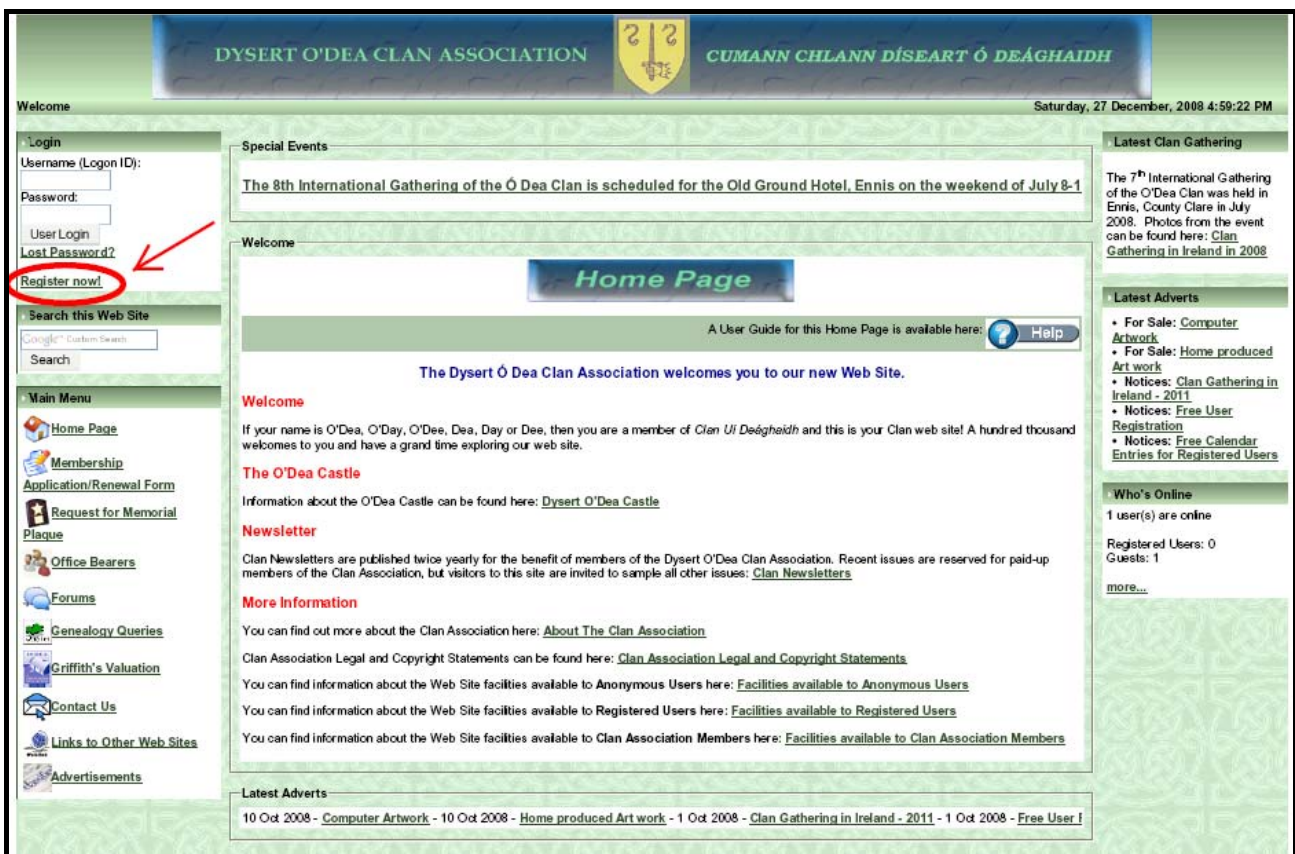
DYSERT O'DEA CLAN ASSOCIATION

CUMANN CHLANN DÍSEART Ó DEÁGHAIDH

Welcome

Saturday, 27 December, 2008 4:59:22 PM

Login

Username (Logon ID):

Password:

User Login

Lost Password?

Register now!

Search this Web Site

Google Custom Search

Search

Main Menu

Home Page

Membership Application/Renewal Form

Request for Memorial Plaque

Office Bearers

Forums

Genealogy Queries

Griffith's Valuation

Contact Us

Links to Other Web Sites

Advertisements

Special Events

The 8th International Gathering of the Ó Dea Clan is scheduled for the Old Ground Hotel, Ennis on the weekend of July 8-1

Welcome

Home Page

A User Guide for this Home Page is available here: Help

The Dysert Ó Dea Clan Association welcomes you to our new Web Site.

Welcome

If your name is O'Dea, O'Day, O'Dee, Dea, Day or Dee, then you are a member of *Clan Ui Deághaidh* and this is your Clan web site! A hundred thousand welcomes to you and have a grand time exploring our web site.

The O'Dea Castle

Information about the O'Dea Castle can be found here: Dysert O'Dea Castle

Newsletter

Clan Newsletters are published twice yearly for the benefit of members of the Dysert O'Dea Clan Association. Recent issues are reserved for paid-up members of the Clan Association, but visitors to this site are invited to sample all other issues: Clan Newsletters

More Information

You can find out more about the Clan Association here: About The Clan Association

Clan Association Legal and Copyright Statements can be found here: Clan Association Legal and Copyright Statements

You can find information about the Web Site facilities available to Anonymous Users here: Facilities available to Anonymous Users

You can find information about the Web Site facilities available to Registered Users here: Facilities available to Registered Users

You can find information about the Web Site facilities available to Clan Association Members here: Facilities available to Clan Association Members

Latest Adverts

10 Oct 2008 - Computer Artwork - 10 Oct 2008 - Home produced Art work - 1 Oct 2008 - Clan Gathering in Ireland - 2011 - 1 Oct 2008 - Free User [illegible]

Latest Clan Gathering

The 7$^{th}$ International Gathering of the O'Dea Clan was held in Ennis, County Clare in July 2008. Photos from the event can be found here: Clan Gathering in Ireland in 2008

Latest Adverts

• For Sale: Computer Artwork
• For Sale: Home produced Art work
• Notices: Clan Gathering in Ireland - 2011
• Notices: Free User Registration
• Notices: Free Calendar Entries for Registered Users

Who's Online

1 user(s) are online

Registered Users: 0
Guests: 1

more...